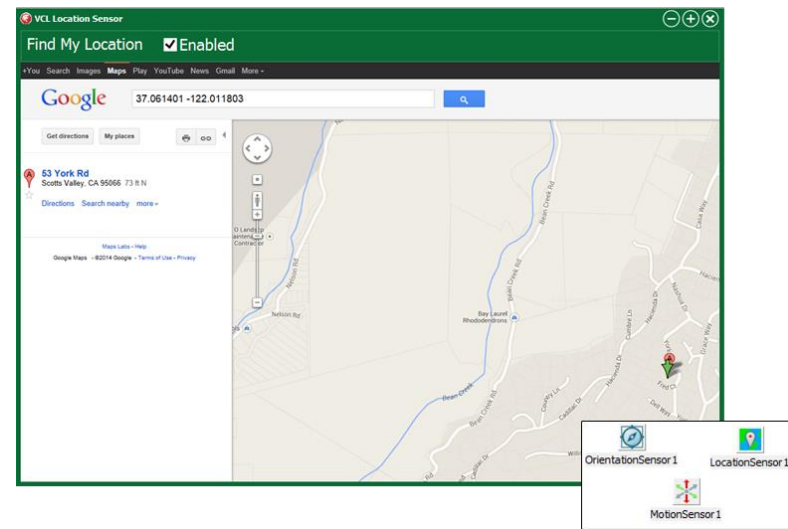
VCL Location Sensor

Find My Location Enabled

+You Search Images Maps Play YouTube News Gmail More

Google 37.061401 -122.011803

Get directions My places

53 York Rd
Scotts Valley, CA 95066 73 ft N

Directions Search nearby more

Maps Labs - Help
Google Maps - ©2014 Google - Terms of Use - Privacy

Nelson Rd
Nelson Rd
Bean Creek Rd
Bean Creek Rd
Bay Laurel Rhododendrons
Bean Creek
Bean Creek Rd
Canham Rd
Cadillac Dr
Fred Dr
Dell Way
Grace Way
Hacienda Dr
Camino Ln
Casa Way
Willo

OrientationSensor1
LocationSensor1
MotionSensor1